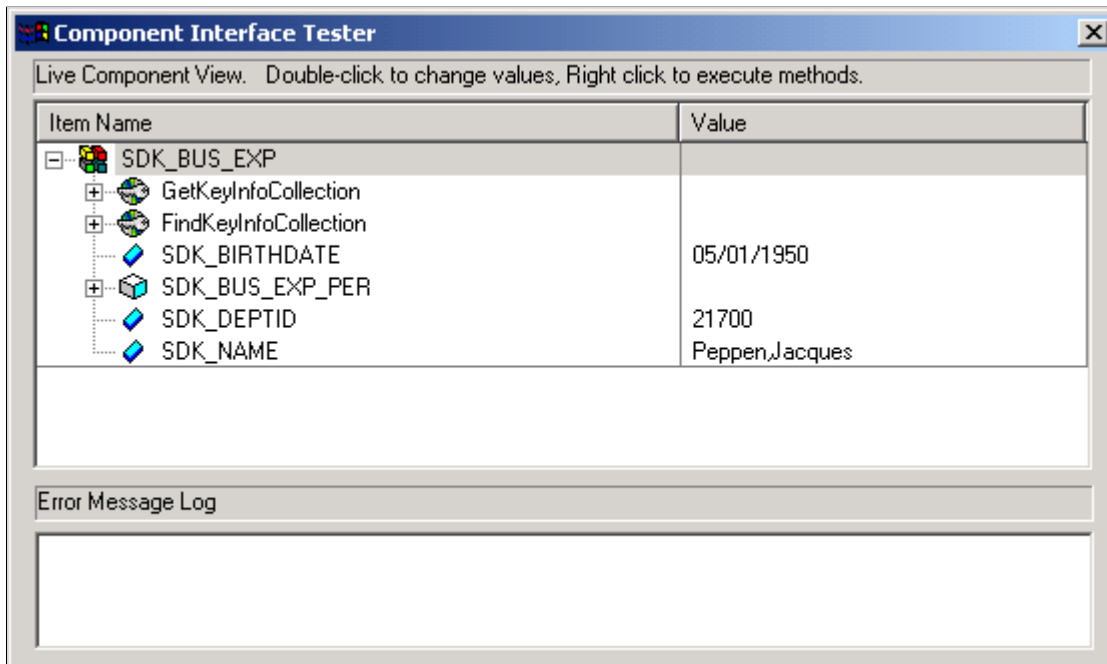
Component Interface Tester

Live Component View. Double-click to change values, Right click to execute methods.

| Item Name | Value |
|---|---|
| SDK_BUS_EXP | |
| GetKeyInfoCollection | |
| FindKeyInfoCollection | |
| SDK_BIRTHDATE | 05/01/1950 |
| SDK_BUS_EXP_PER | |
| SDK_DEPTID | 21700 |
| SDK_NAME | Peppen,Jacques |

Error Message Log